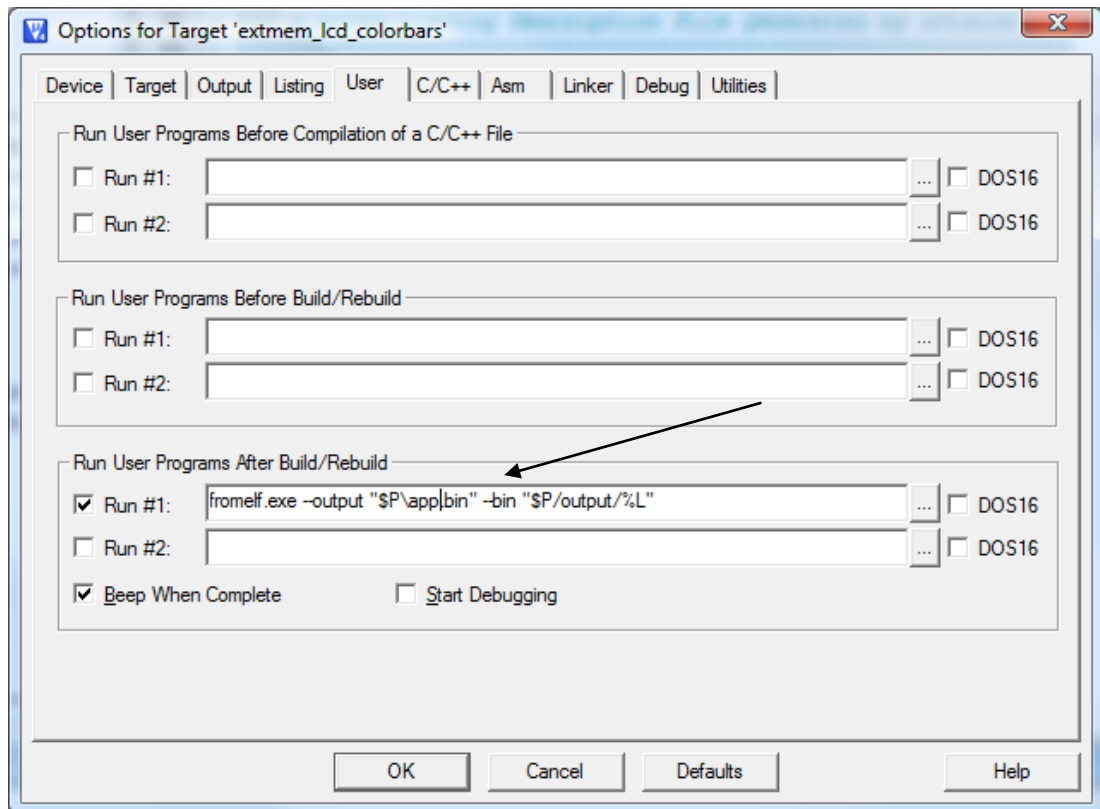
Options for Target 'extmem_lcd_colorbars'

Device | Target | Output | Listing | User | C/C++ | Asm | Linker | Debug | Utilities

Run User Programs Before Compilation of a C/C++ File

Run #1: ... DOS16

Run #2: ... DOS16

Run User Programs Before Build/Rebuild

Run #1: ... DOS16

Run #2: ... DOS16

Run User Programs After Build/Rebuild

Run #1: fromelf.exe --output "$P\app.bin" --bin "$P/output/%L" ... DOS16

Run #2: ... DOS16

Beep When Complete

Start Debugging

OK | Cancel | Defaults | Help